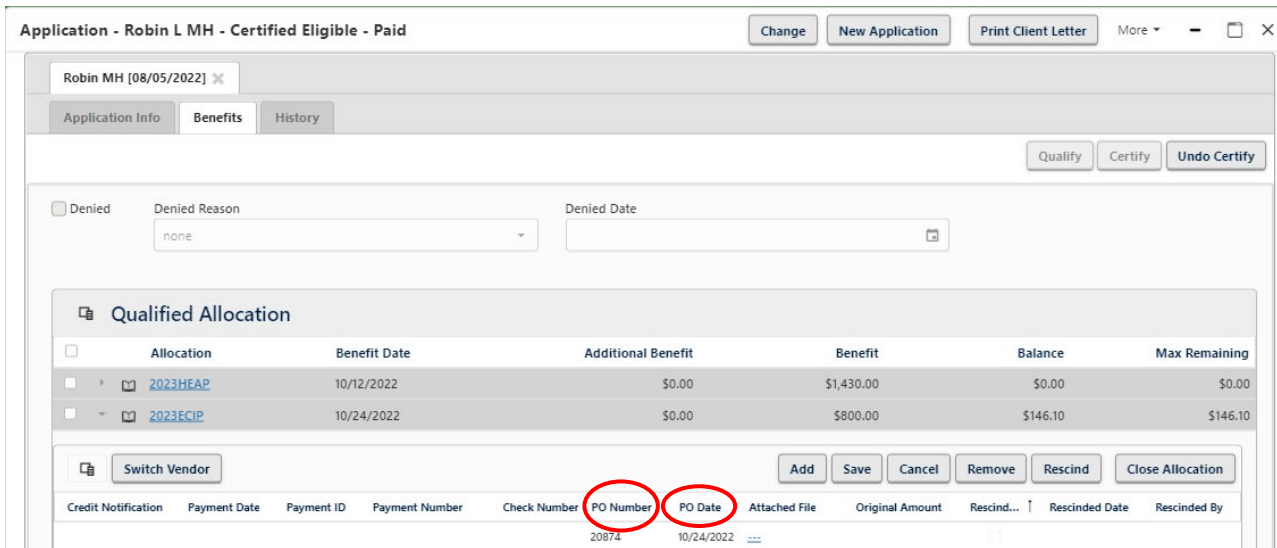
Application - Robin L MH - Certified Eligible - Paid

Change | New Application | Print Client Letter | More

Robin MH [08/05/2022]

Application Info | Benefits | History

Qualify | Certify | Undo Certify

Denied

Denied Reason

none

Denied Date

Qualified Allocation

| | Allocation | Benefit Date | Additional Benefit | Benefit | Balance | Max Remaining |
|---|---|---|---|---|---|---|
| | 2023HEAP | 10/12/2022 | $0.00 | $1,430.00 | $0.00 | $0.00 |
| | 2023ECIP | 10/24/2022 | $0.00 | $800.00 | $146.10 | $146.10 |

Switch Vendor

Add | Save | Cancel | Remove | Rescind | Close Allocation

| Credit Notification | Payment Date | Payment ID | Payment Number | Check Number | PO Number | PO Date | Attached File | Original Amount | Rescind... | Rescinded Date | Rescinded By |
|---|---|---|---|---|---|---|---|---|---|---|---|
| | | | | | 20874 | 10/24/2022 | --- | | | | |